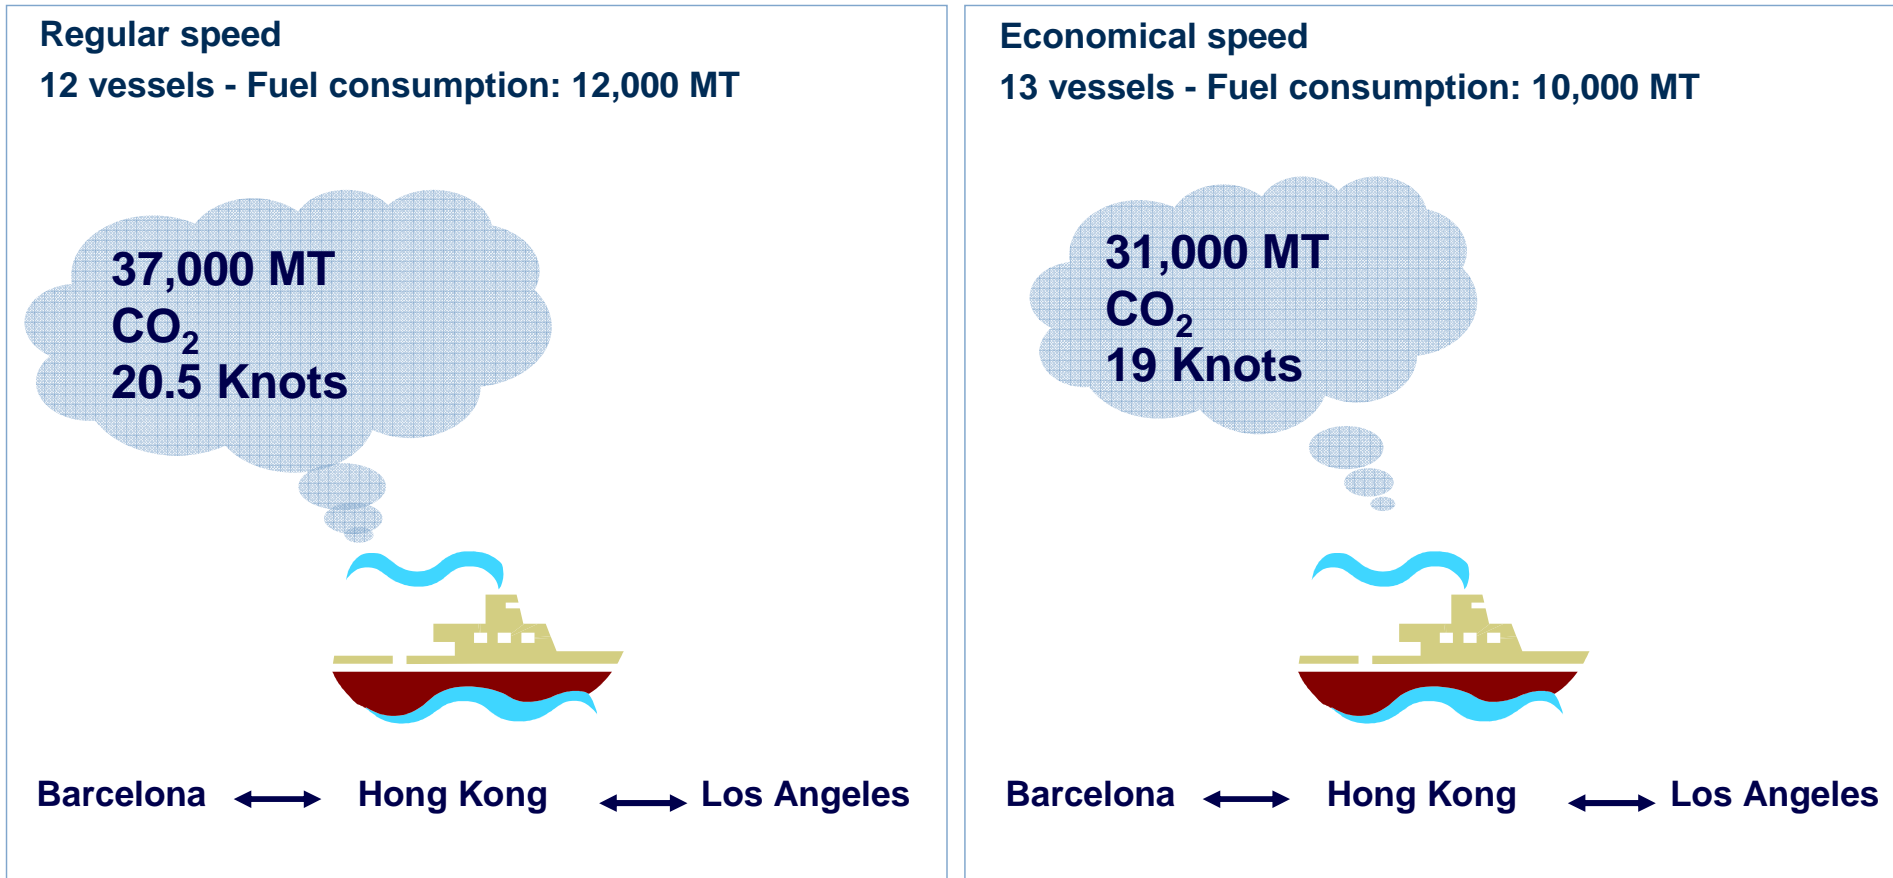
Regular speed

12 vessels - Fuel consumption: 12,000 MT

37,000 MT
$CO_2$
20.5 Knots

Barcelona ⟷ Hong Kong ⟷ Los Angeles

Economical speed

13 vessels - Fuel consumption: 10,000 MT

31,000 MT
$CO_2$
19 Knots

Barcelona ⟷ Hong Kong ⟷ Los Angeles